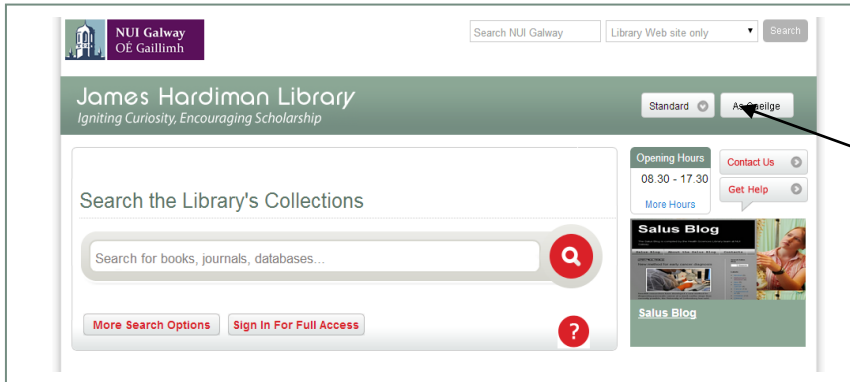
NUI Galway
OÉ Gaillimh

Search NUI Galway
Library Web site only
Search

James Hardiman Library
Igniting Curiosity, Encouraging Scholarship

Standard
As Gaeilge

Search the Library's Collections

Search for books, journals, databases...

More Search Options
Sign In For Full Access

Opening Hours
08.30 - 17.30
More Hours

Contact Us
Get Help

Salus Blog

Salus Blog